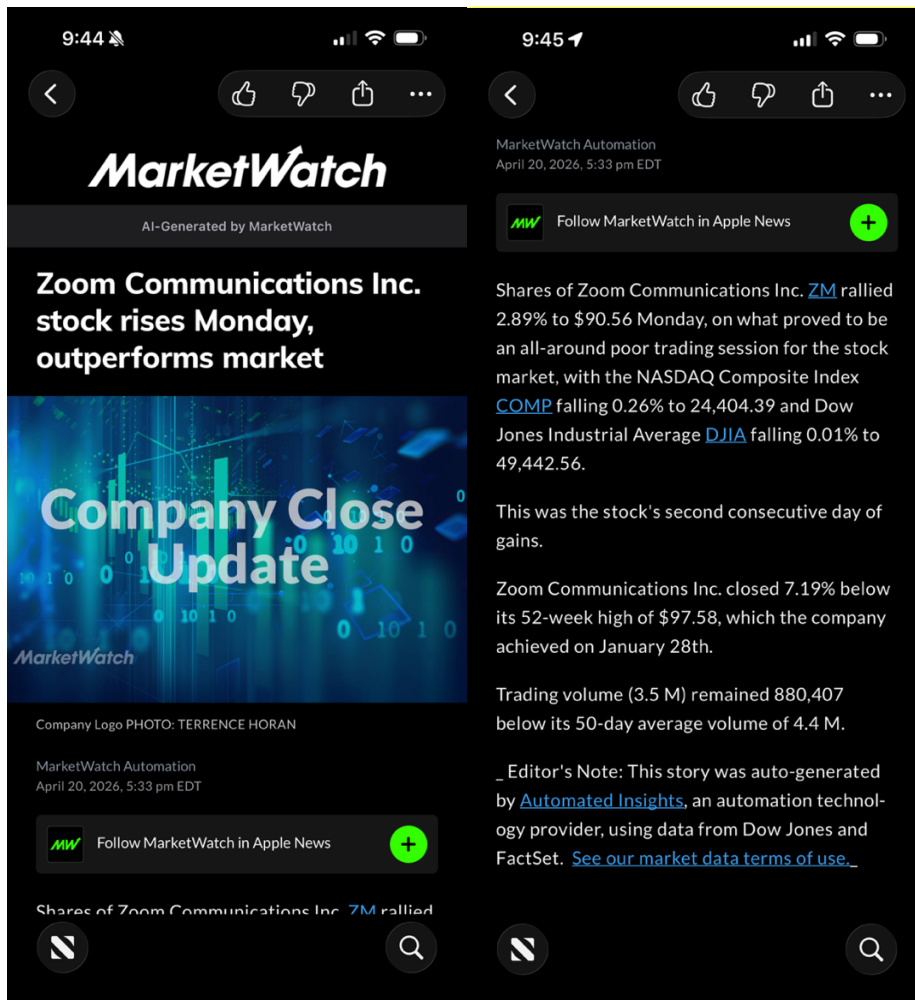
9:44

MarketWatch

AI-Generated by MarketWatch

Zoom Communications Inc. stock rises Monday, outperforms market

Company Close Update

0 10 1 0

MarketWatch

Company Logo PHOTO: TERRENCE HORAN

MarketWatch Automation
April 20, 2026, 5:33 pm EDT

MW Follow MarketWatch in Apple News +

Shares of Zoom Communications Inc. ZM rallied

9:45

MarketWatch Automation
April 20, 2026, 5:33 pm EDT

MW Follow MarketWatch in Apple News +

Shares of Zoom Communications Inc. ZM rallied 2.89% to $90.56 Monday, on what proved to be an all-around poor trading session for the stock market, with the NASDAQ Composite Index COMP falling 0.26% to 24,404.39 and Dow Jones Industrial Average DJIA falling 0.01% to 49,442.56.

This was the stock's second consecutive day of gains.

Zoom Communications Inc. closed 7.19% below its 52-week high of $97.58, which the company achieved on January 28th.

Trading volume (3.5 M) remained 880,407 below its 50-day average volume of 4.4 M.

_ Editor's Note: This story was auto-generated by Automated Insights, an automation technology provider, using data from Dow Jones and FactSet. See our market data terms of use._